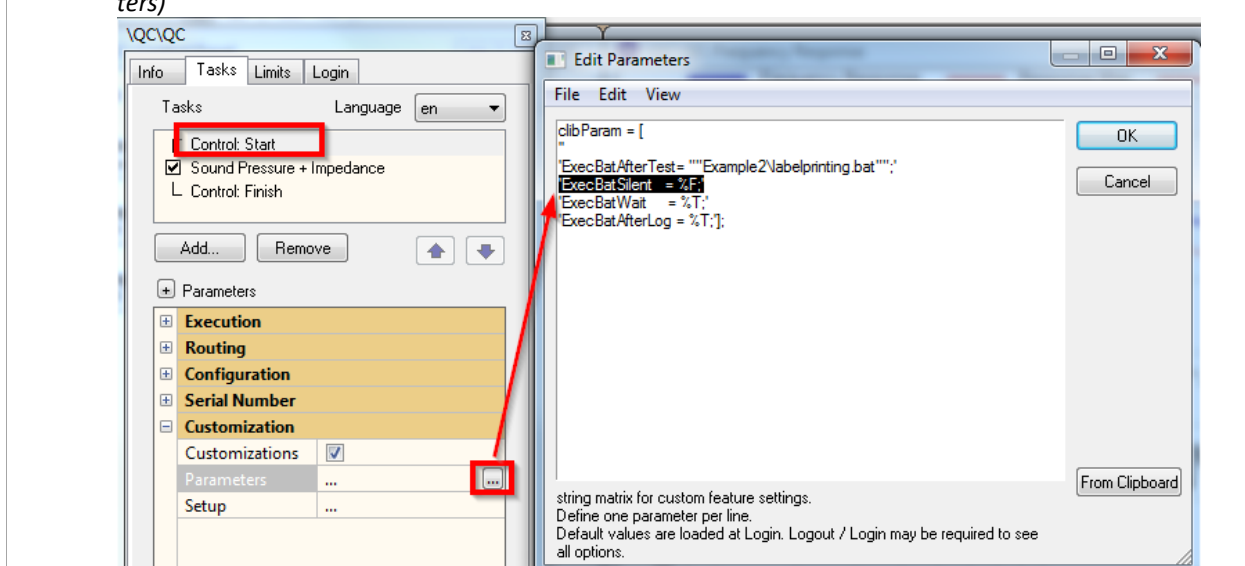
ters)

\QC\QC

Info | Tasks | Limits | Login

Tasks

Language en

Control: Start
Sound Pressure + Impedance
Control: Finish

Add... | Remove

Parameters

Execution
Routing
Configuration
Serial Number
Customization

| Customizations | ☑ |
|---|---|
| Parameters | ... |
| Setup | ... |

Edit Parameters

File Edit View

clibParam = [
''
'ExecBatAfterTest= ''''Example2\labelprinting.bat''''';'
'ExecBatSilent = %F;'
'ExecBatWait = %T;'
'ExecBatAfterLog = %T;'];

OK

Cancel

From Clipboard

string matrix for custom feature settings.
Define one parameter per line.
Default values are loaded at Login. Logout / Login may be required to see all options.